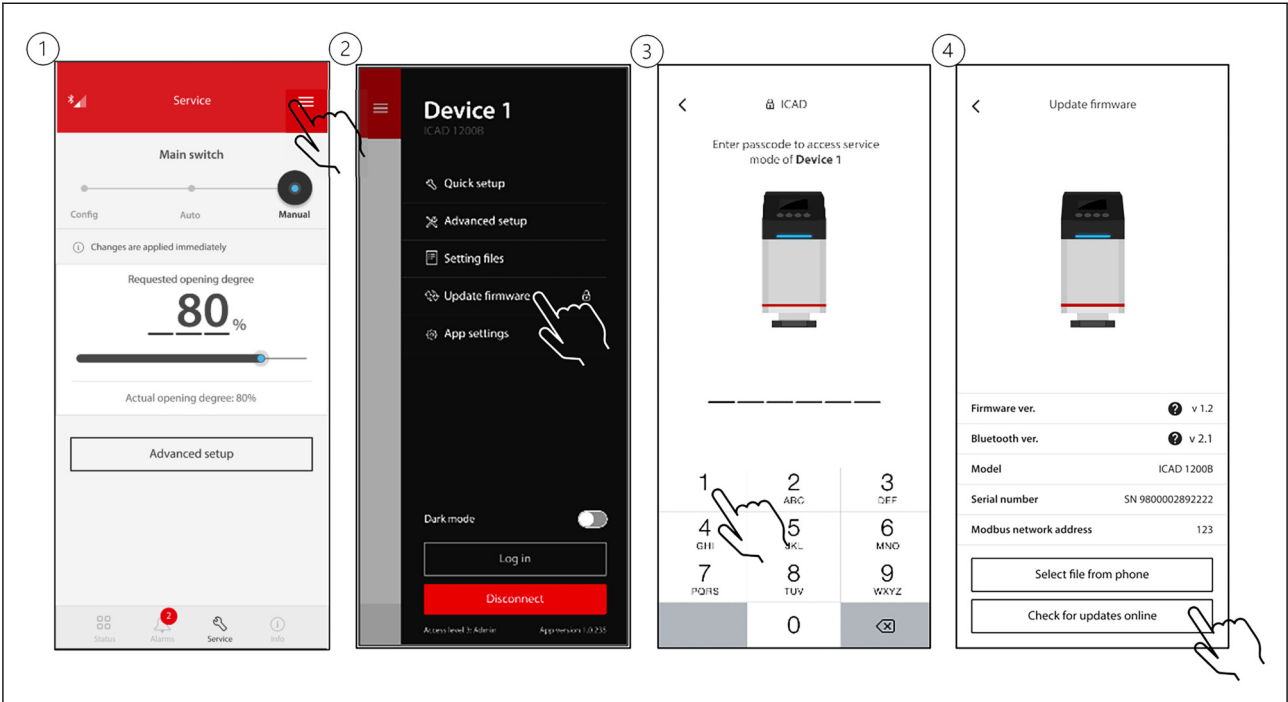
1

Service

Main switch

Config Auto Manual

Changes are applied immediately

Requested opening degree

80 %

Actual opening degree: 80%

Advanced setup

Status Alarms 2 Service Info

2

Device 1

ICAD 1200B

Quick setup

Advanced setup

Setting files

Update firmware

App settings

Dark mode

Log in

Disconnect

Access level 3: Admin App version 1.0.235

3

ICAD

Enter passcode to access service mode of **Device 1**

| 1 | 2 ABC | 3 DEF |
|---|---|---|
| 4 GHI | 5 JKL | 6 MNO |
| 7 PQRS | 8 TUV | 9 WXYZ |
| | 0 | |

4

Update firmware

| Firmware ver. | v 1.2 |
|---|---|
| Bluetooth ver. | v 2.1 |
| Model | ICAD 1200B |
| Serial number | SN 9800002892222 |
| Modbus network address | 123 |

Select file from phone

Check for updates online